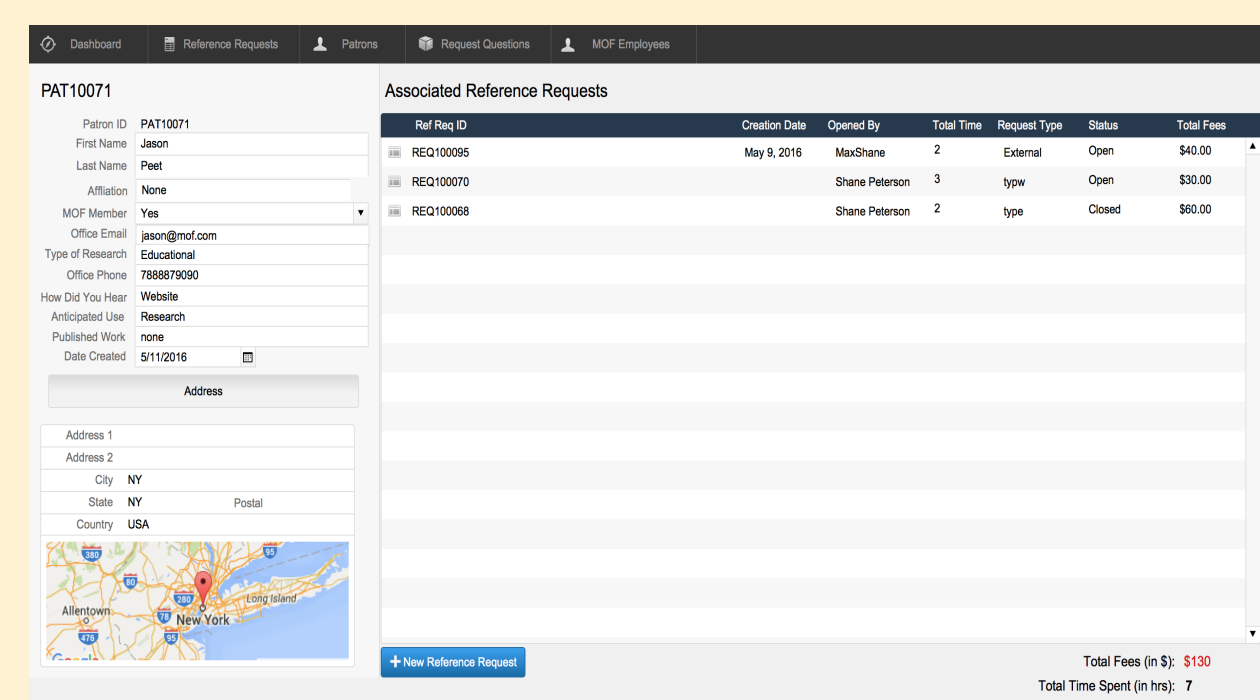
Dashboard | Reference Requests | Patrons | Request Questions | MOF Employees

PAT10071

Patron ID PAT10071
First Name Jason
Last Name Peet
Affliation None
MOF Member Yes
Office Email jason@mof.com
Type of Research Educational
Office Phone 7888879090
How Did You Hear Website
Anticipated Use Research
Published Work none
Date Created 5/11/2016

Address

Address 1
Address 2
City NY
State NY Postal
Country USA

380 95 80 280 Long Island Allentown 78 New York 476 95 Google

Associated Reference Requests

| Ref Req ID | Creation Date | Opened By | Total Time | Request Type | Status | Total Fees |
|---|---|---|---|---|---|---|
| REQ100095 | May 9, 2016 | MaxShane | 2 | External | Open | $40.00 |
| REQ100070 | | Shane Peterson | 3 | typw | Open | $30.00 |
| REQ100068 | | Shane Peterson | 2 | type | Closed | $60.00 |

+ New Reference Request

Total Fees (in $): $130
Total Time Spent (in hrs): 7